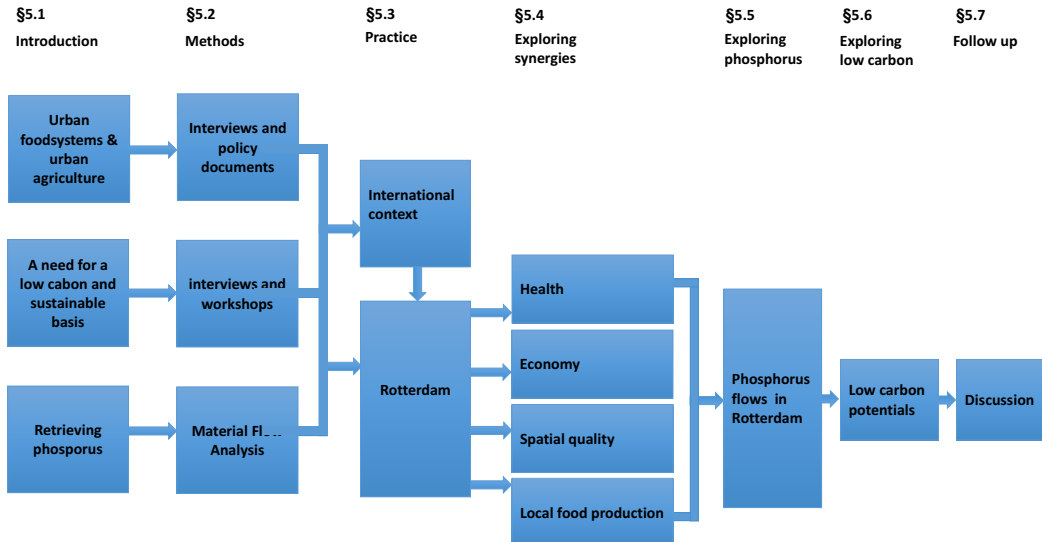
§5.1
Introduction

§5.2
Methods

§5.3
Practice

§5.4
Exploring synergies

§5.5
Exploring phosphorus

§5.6
Exploring low carbon

§5.7
Follow up

Urban foodsystems & urban agriculture

Interviews and policy documents

A need for a low cabon and sustainable basis

interviews and workshops

Retrieving phosporus

Material Flow Analysis

International context

Rotterdam

Health

Economy

Spatial quality

Local food production

Phosphorus flows in Rotterdam

Low carbon potentials

Discussion